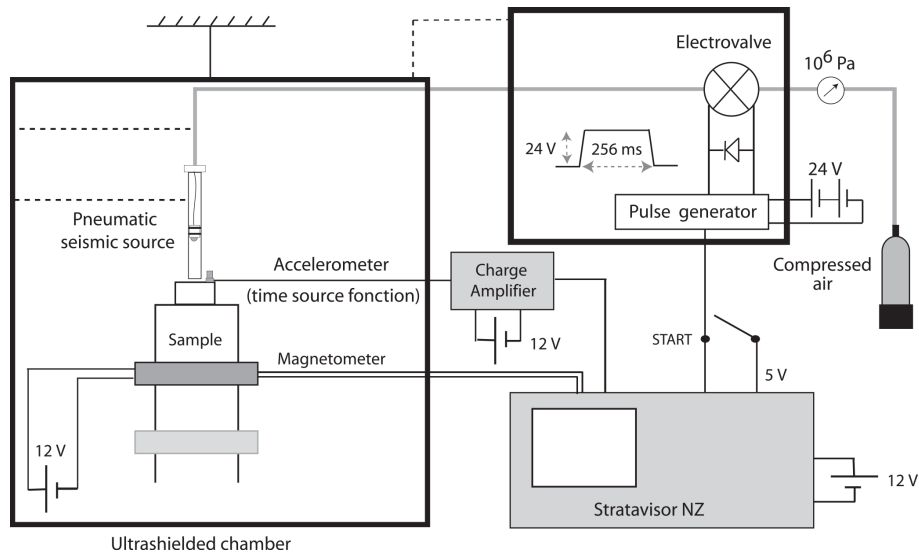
Electrovalve
$10^6$ Pa
24 V
256 ms
24 V
Pulse generator
Pneumatic seismic source
Accelerometer
(time source fonction)
Charge Amplifier
12 V
Compressed air
Sample
Magnetometer
START
5 V
12 V
Stratavisor NZ
12 V
Ultrashielded chamber